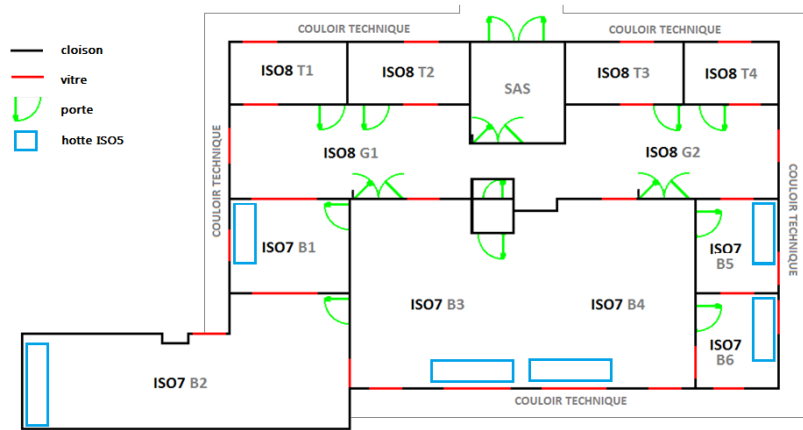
cloison
vitre
porte
hotte ISO5

COULOIR TECHNIQUE
COULOIR TECHNIQUE

ISO8 T1
ISO8 T2
SAS
ISO8 T3
ISO8 T4

COULOIR TECHNIQUE
ISO8 G1
ISO8 G2
COULOIR TECHNIQUE

ISO7 B1
ISO7 B5
ISO7 B3
ISO7 B4
ISO7 B6
ISO7 B2

COULOIR TECHNIQUE